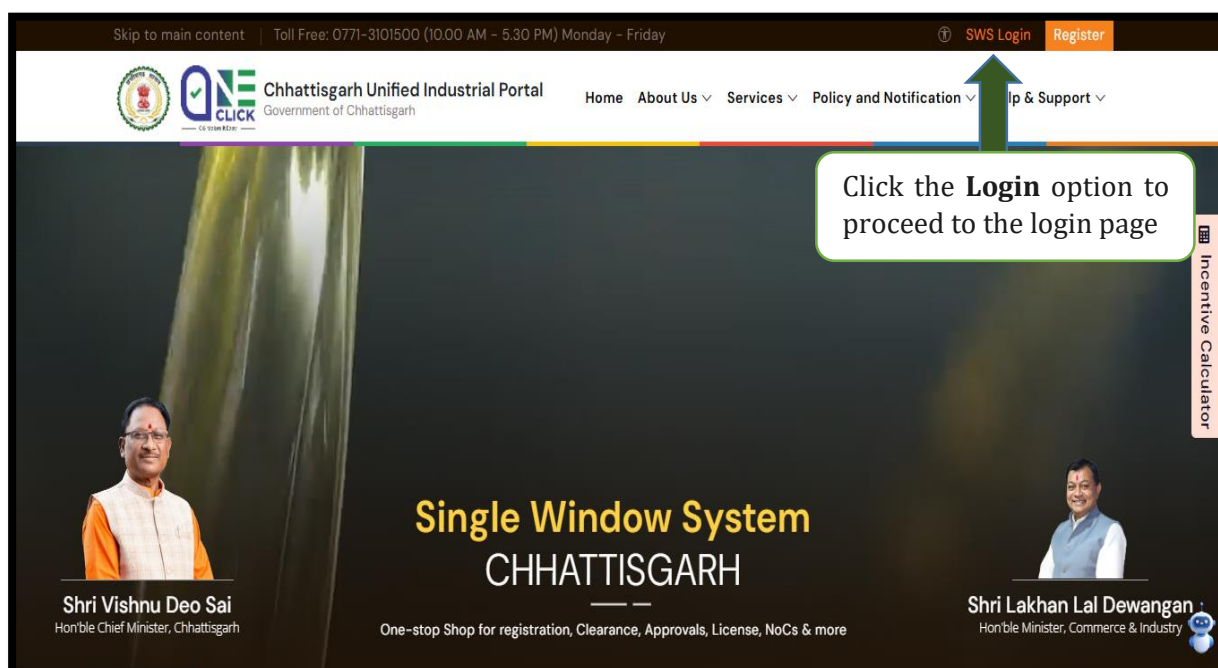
Skip to main content | Toll Free: 0771-3101500 (10.00 AM - 5.30 PM) Monday - Friday

SWS Login Register

ONE CLICK

Chhattisgarh Unified Industrial Portal
Government of Chhattisgarh

Home About Us Services Policy and Notification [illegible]lp & Support

Click the **Login** option to proceed to the login page

Incentive Calculator

Single Window System
CHHATTISGARH

One-stop Shop for registration, Clearance, Approvals, License, NoCs & more

Shri Vishnu Deo Sai
Hon'ble Chief Minister, Chhattisgarh

Shri Lakhan Lal Dewangan
Hon'ble Minister, Commerce & Industry